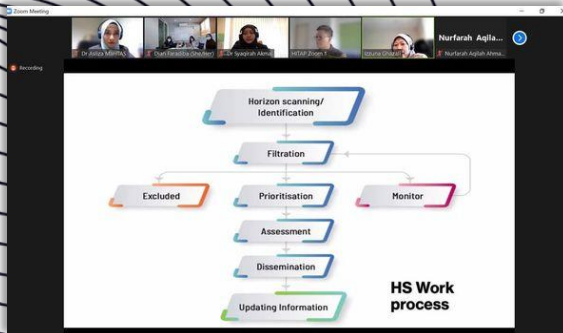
Zoom Meeting

Dr Juliza MAHTAS

Dian Faradiba (Siniaker)

Dr Syaqirah Akmal

HITAP Zoom 1

Izzuna Ghazali

Nurfarah Aqila...

Nurfarah Aqilah Ahma...

Recording

Horizon scanning/ Identification

Filtration

Excluded

Prioritisation

Monitor

Assessment

Dissemination

Updating Information

HS Work process